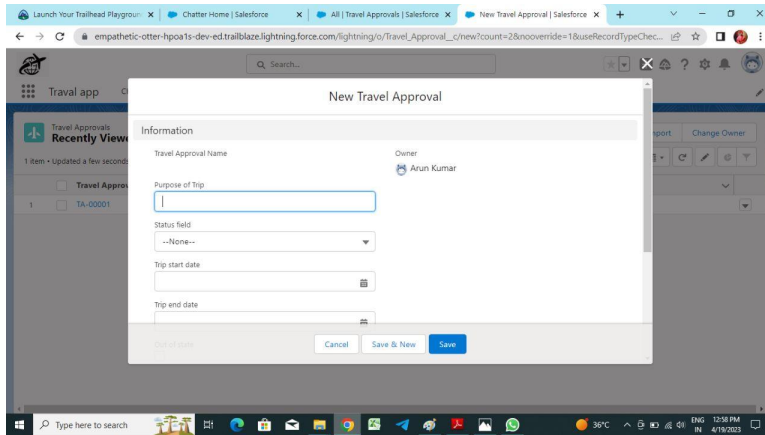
Launch Your Trailhead Playgroun ×
Chatter Home | Salesforce ×
All | Travel Approvals | Salesforce ×
New Travel Approval | Salesforce ×
+

empathetic-otter-hpoa1s-dev-ed.trailblaze.lightning.force.com/lightning/o/Travel_Approval__c/new?count=2&nooverride=1&useRecordTypeChec...

Search...

Travel app

Travel Approvals
Recently Viewe
1 item • Updated a few seconds
Travel Appro
1 TA-00001

mport
Change Owner

New Travel Approval

Information

Travel Approval Name

Owner
Arun Kumar

Purpose of Trip

Status field
--None--

Trip start date

Trip end date

Out of state

Cancel
Save & New
Save

Type here to search

36°C
ENG IN
12:58 PM
4/19/2023